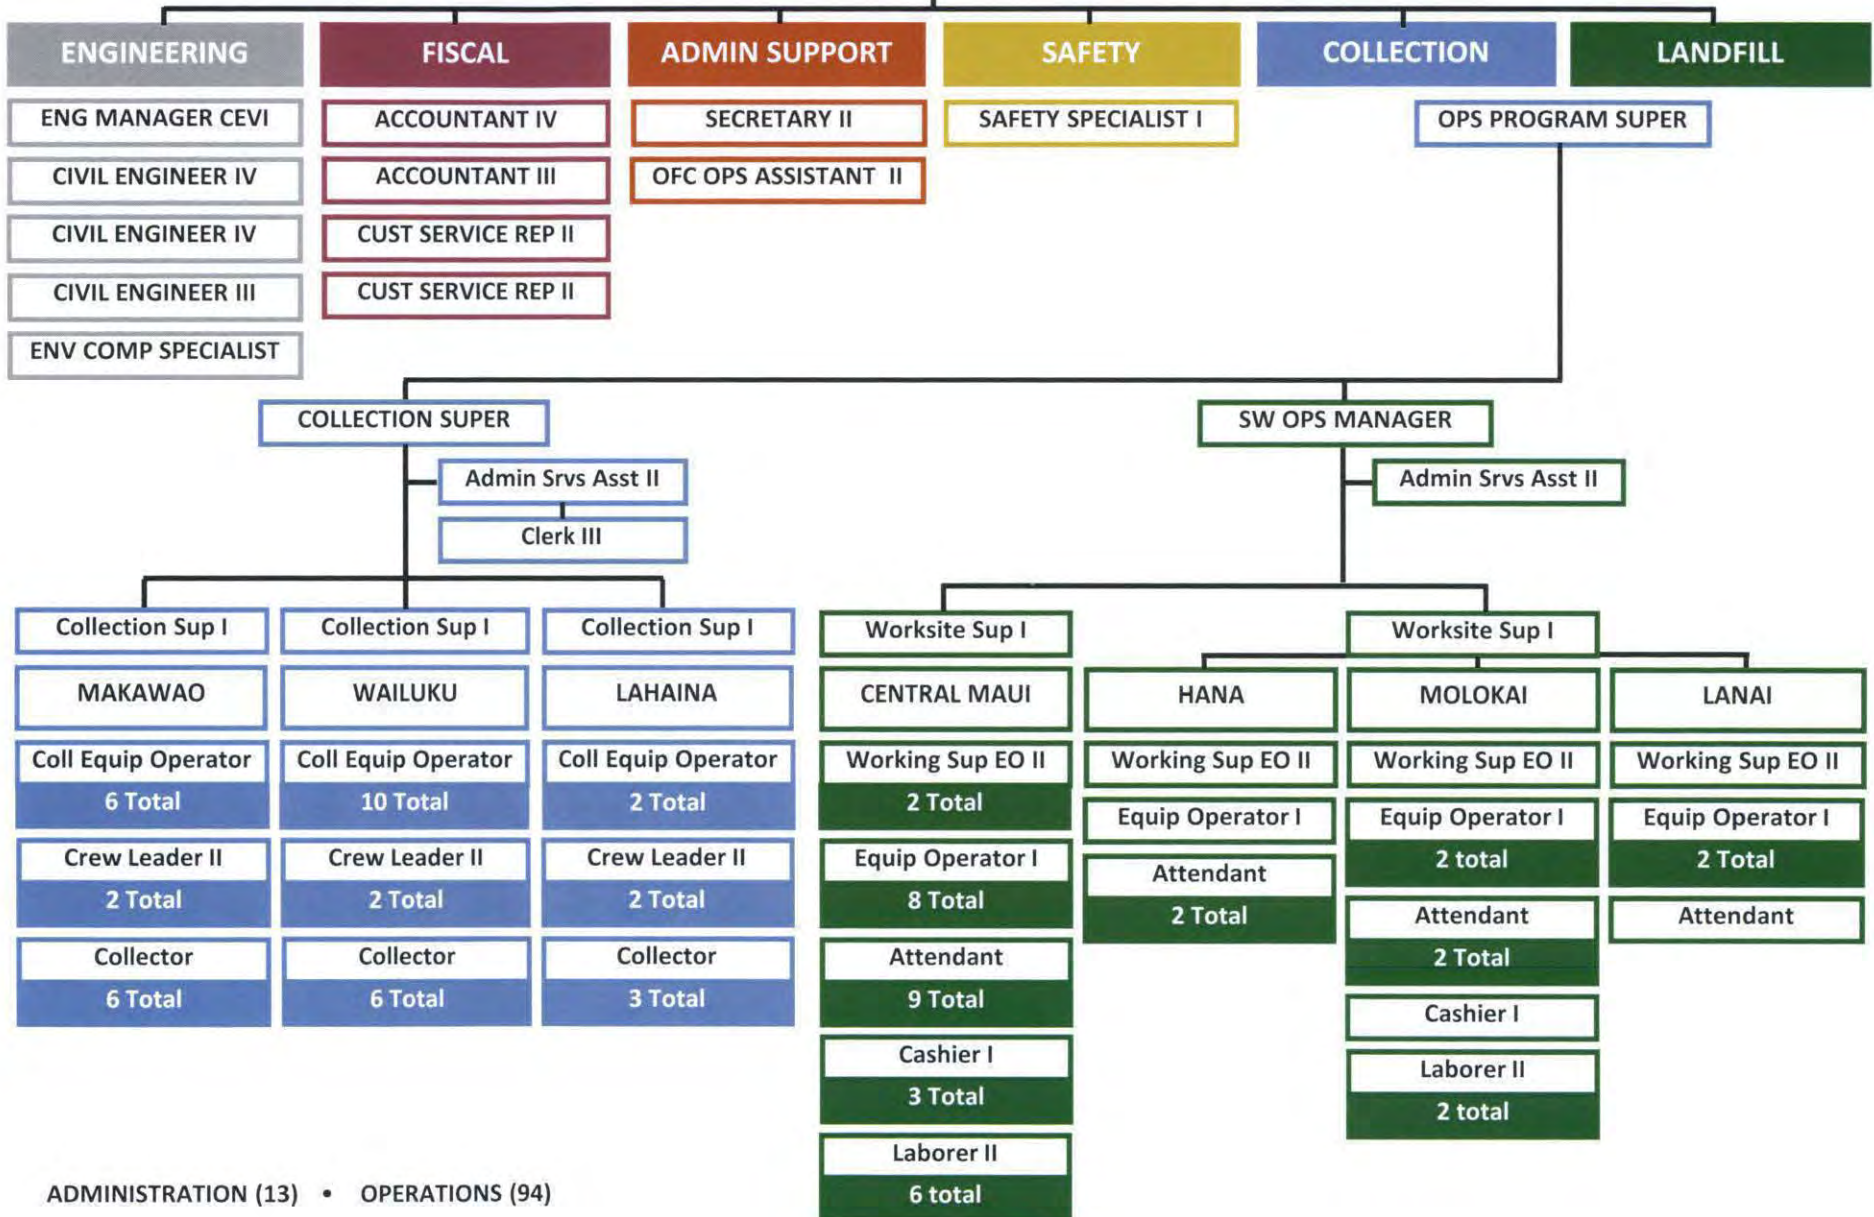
ENGINEERING
ENG MANAGER CEVI
CIVIL ENGINEER IV
CIVIL ENGINEER IV
CIVIL ENGINEER III
ENV COMP SPECIALIST

FISCAL
ACCOUNTANT IV
ACCOUNTANT III
CUST SERVICE REP II
CUST SERVICE REP II

ADMIN SUPPORT
SECRETARY II
OFC OPS ASSISTANT II

SAFETY
SAFETY SPECIALIST I

COLLECTION
OPS PROGRAM SUPER

LANDFILL

COLLECTION SUPER
Admin Srvs Asst II
Clerk III

Collection Sup I
MAKAWAO
Coll Equip Operator
6 Total
Crew Leader II
2 Total
Collector
6 Total

Collection Sup I
WAILUKU
Coll Equip Operator
10 Total
Crew Leader II
2 Total
Collector
6 Total

Collection Sup I
LAHAINA
Coll Equip Operator
2 Total
Crew Leader II
2 Total
Collector
3 Total

SW OPS MANAGER
Admin Srvs Asst II

Worksite Sup I
CENTRAL MAUI
Working Sup EO II
2 Total
Equip Operator I
8 Total
Attendant
9 Total
Cashier I
3 Total
Laborer II
6 total

Worksite Sup I

HANA
Working Sup EO II
Equip Operator I
Attendant
2 Total

MOLOKAI
Working Sup EO II
Equip Operator I
2 total
Attendant
2 Total
Cashier I
Laborer II
2 total

LANAI
Working Sup EO II
Equip Operator I
2 Total
Attendant

ADMINISTRATION (13) • OPERATIONS (94)